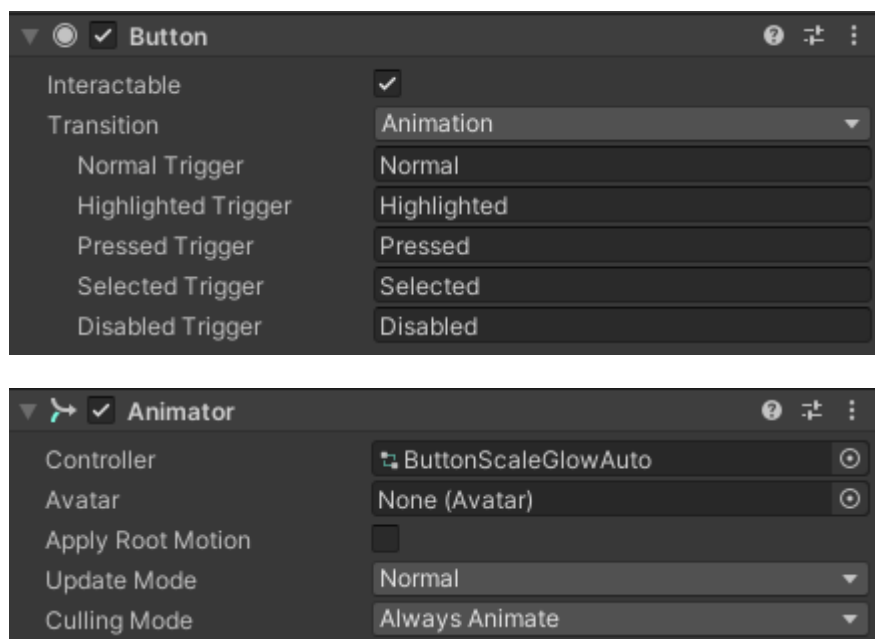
Button

Interactable
Transition | Animation
Normal Trigger | Normal
Highlighted Trigger | Highlighted
Pressed Trigger | Pressed
Selected Trigger | Selected
Disabled Trigger | Disabled

Animator

Controller | ButtonScaleGlowAuto
Avatar | None (Avatar)
Apply Root Motion
Update Mode | Normal
Culling Mode | Always Animate